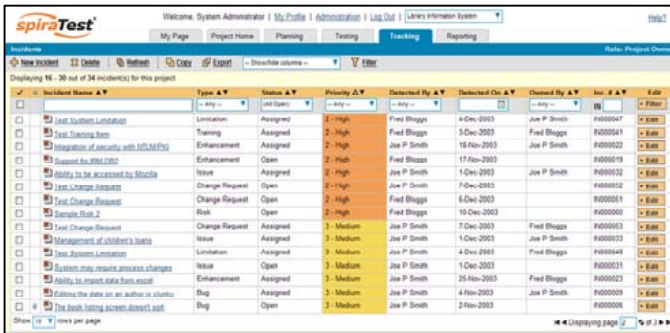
spiraTest

Welcome, System Administrator | My Profile | Administration | Log Out | Library Information System

Help

My Page | Project Home | Planning | Testing | Tracking | Reporting

Incidents

Refer: Project Owner

New Incident | Delete | Refresh | Copy | Export | -- Show/Hide columns -- | Filter

Displaying 16 - 30 out of 34 incident(s) for this project

| ✓ | ≡ | Incident Name ▲▼ | Type ▲▼ | Status ▲▼ | Priority ▲▼ | Detected By ▲▼ | Detected On ▲▼ | Owned By ▲▼ | Inc. # ▲▼ | Edit |
|---|---|---|---|---|---|---|---|---|---|---|
| | | | -- Any -- | (All Open) | -- Any -- | -- Any -- | | -- Any -- | IN | + Filter |
| | | Test System Limitation | Limitation | Assigned | 2 - High | Fred Bloggs | 4-Dec-2003 | Joe P Smith | IN000047 | Edit |
| | | Test Training Item | Training | Assigned | 2 - High | Fred Bloggs | 3-Dec-2003 | Joe P Smith | IN000041 | Edit |
| | | Integration of security with NTLM/PKI | Enhancement | Assigned | 2 - High | Fred Bloggs | 18-Nov-2003 | Joe P Smith | IN000022 | Edit |
| | | Support for IBM DB2 | Enhancement | Open | 2 - High | Fred Bloggs | 17-Nov-2003 | | IN000019 | Edit |
| | | Ability to be accessed by Mozilla | Issue | Assigned | 2 - High | Joe P Smith | 1-Dec-2003 | Joe P Smith | IN000032 | Edit |
| | | Test Change Request | Change Request | Open | 2 - High | Joe P Smith | 7-Dec-2003 | | IN000052 | Edit |
| | | Test Change Request | Change Request | Open | 2 - High | Fred Bloggs | 6-Dec-2003 | | IN000051 | Edit |
| | | Sample Risk 2 | Risk | Open | 2 - High | Fred Bloggs | 10-Dec-2003 | | IN000060 | Edit |
| | | Test Change Request | Change Request | Assigned | 3 - Medium | Joe P Smith | 7-Dec-2003 | Fred Bloggs | IN000053 | Edit |
| | | Management of children's loans | Issue | Assigned | 3 - Medium | Joe P Smith | 1-Dec-2003 | Joe P Smith | IN000033 | Edit |
| | | Test System Limitation | Limitation | Assigned | 3 - Medium | Joe P Smith | 4-Dec-2003 | Joe P Smith | IN000048 | Edit |
| | | System may require process changes | Issue | Open | 3 - Medium | Joe P Smith | 1-Dec-2003 | | IN000031 | Edit |
| | | Ability to import data from excel | Enhancement | Assigned | 3 - Medium | Joe P Smith | 25-Nov-2003 | Fred Bloggs | IN000023 | Edit |
| | | Editing the date on an author is clunky | Bug | Assigned | 3 - Medium | Joe P Smith | 4-Nov-2003 | Joe P Smith | IN000009 | Edit |
| | + | The book listing screen doesn't sort | Bug | Open | 3 - Medium | Joe P Smith | 2-Nov-2003 | | IN000006 | Edit |

Show 15 rows per page

Displaying page 2 of 3